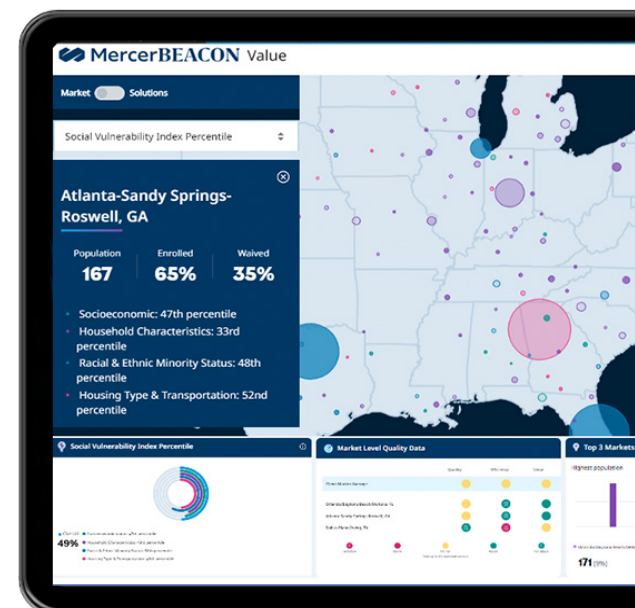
MercerBEACON Value

Market Solutions

Social Vulnerability Index Percentile

Atlanta-Sandy Springs-Roswell, GA

Population
167

Enrolled
65%

Waived
35%

Socioeconomic: 47th percentile
Household Characteristics: 33rd percentile
Racial & Ethnic Minority Status: 48th percentile
Housing Type & Transportation: 52nd percentile

Social Vulnerability Index Percentile

49%

Market Level Quality Data

Top 3 Markets

Highest population

171